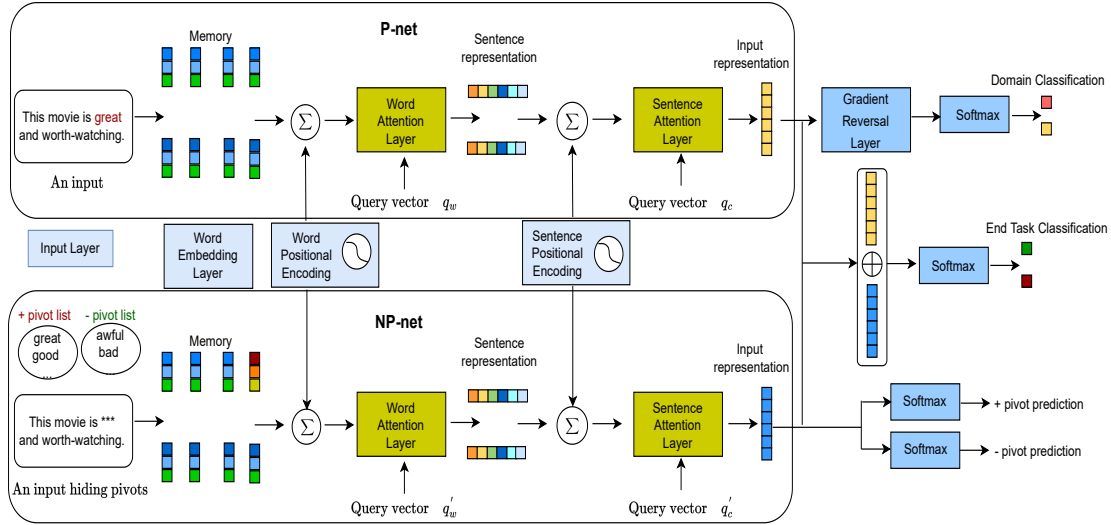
P-net

Memory

This movie is great and worth-watching.

An input

$\Sigma$

Word Attention Layer

Sentence representation

$\Sigma$

Sentence Attention Layer

Input representation

Query vector $q_w$

Query vector $q_c$

Gradient Reversal Layer

Softmax

Domain Classification

Input Layer

Word Embedding Layer

Word Positional Encoding

Sentence Positional Encoding

End Task Classification

$\oplus$

Softmax

NP-net

+ pivot list

- pivot list

great good ...

awful bad ...

Memory

This movie is *** and worth-watching.

An input hiding pivots

$\Sigma$

Word Attention Layer

Sentence representation

$\Sigma$

Sentence Attention Layer

Input representation

Query vector $q_w^{'}$

Query vector $q_c^{'}$

Softmax

+ pivot prediction

Softmax

- pivot prediction